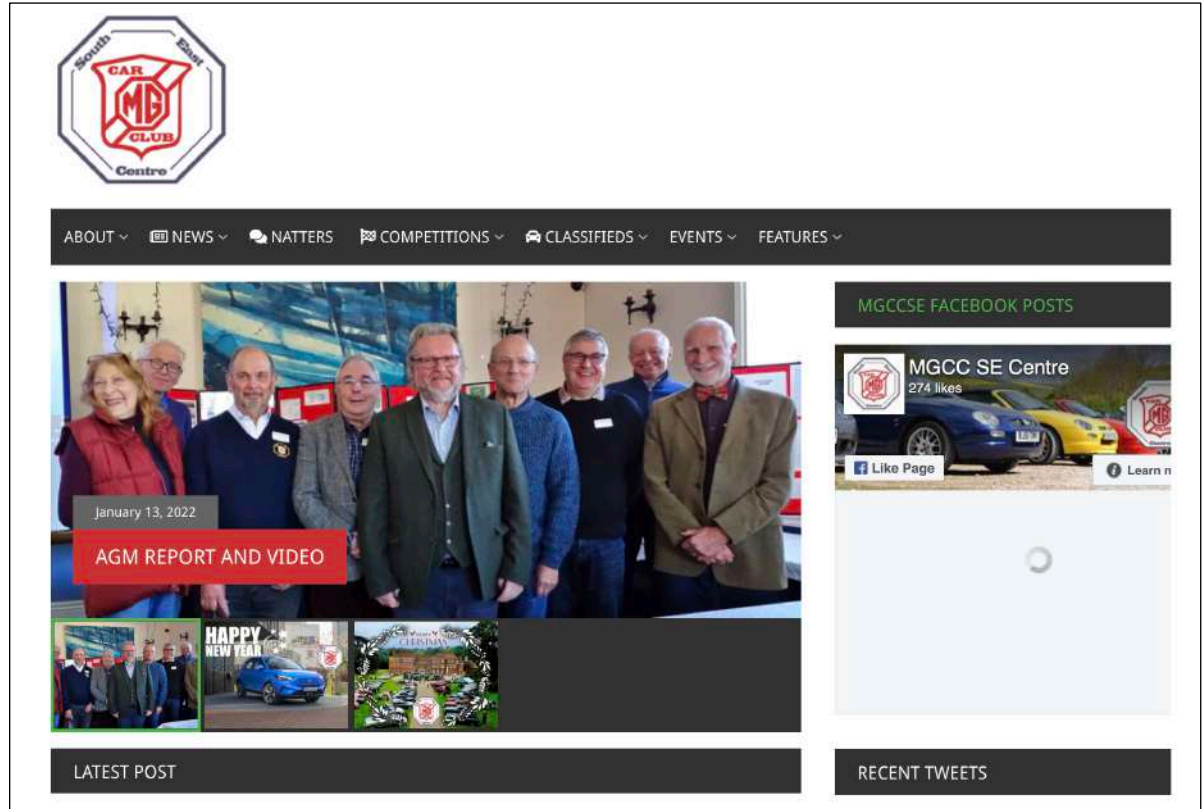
South East CAR MG CLUB Centre

ABOUT NEWS NATTERS COMPETITIONS CLASSIFIEDS EVENTS FEATURES

January 13, 2022

AGM REPORT AND VIDEO

HAPPY NEW YEAR

CHRISTMAS

MGCCSE FACEBOOK POSTS

MGCC SE Centre
274 likes

Like Page

Learn m

LATEST POST

RECENT TWEETS